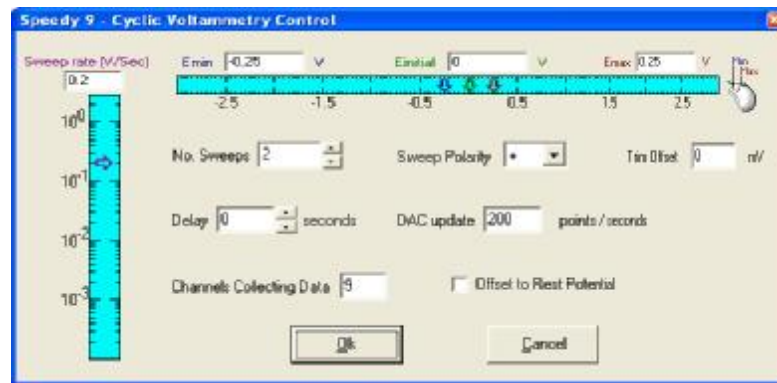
Speedy 9 - Cyclic Voltammetry Control

Sweep rate (V/Sec)
0.2
$10^0$
$10^{-1}$
$10^{-2}$
$10^{-3}$

E min -0.25 V
Einitial 0 V
Emax 0.25 V
Min
Max

-2.5
-1.5
-0.5
0.5
1.5
2.5

No. Sweeps 2

Sweep Polarity +

Trim Offset 0 mV

Delay 0 seconds

DAC update 200 points / seconds

Channels Collecting Data 9

Offset to Rest Potential

Ok

Cancel